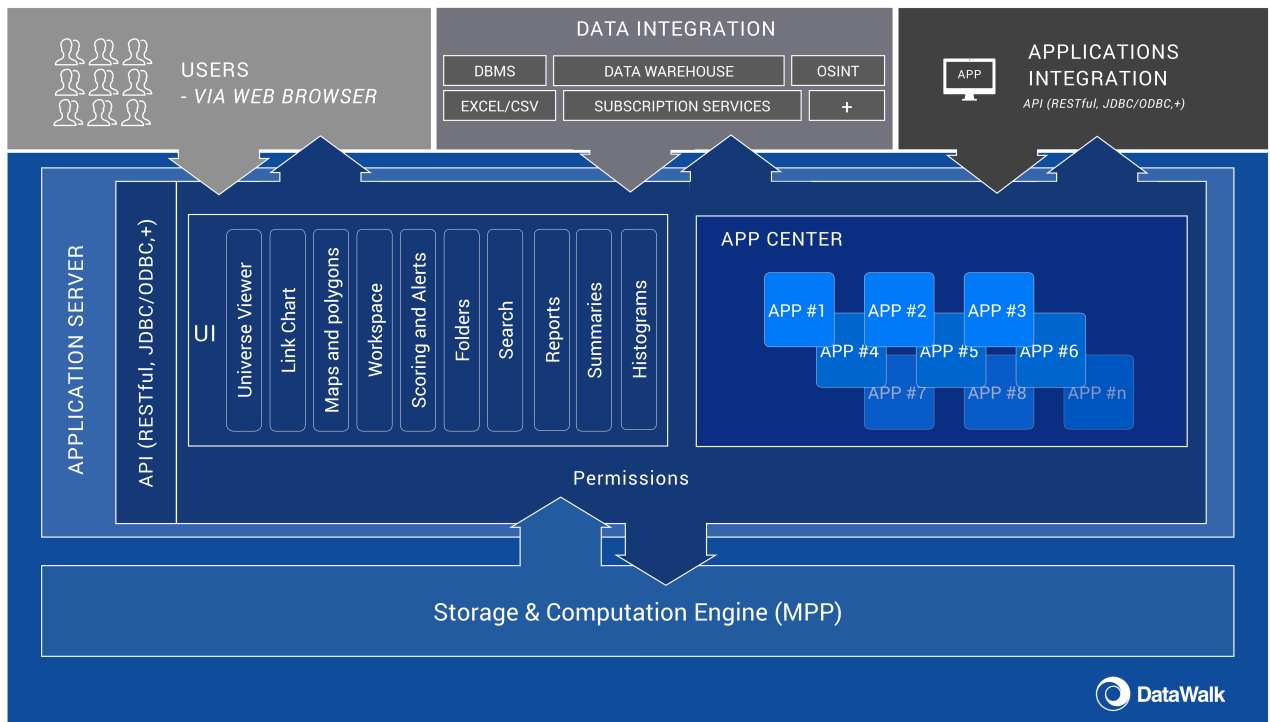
USERS
- VIA WEB BROWSER

DATA INTEGRATION

DBMS
DATA WAREHOUSE
OSINT
EXCEL/CSV
SUBSCRIPTION SERVICES
+

APP

APPLICATIONS INTEGRATION
API (RESTful, JDBC/ODBC,+)

APPLICATION SERVER

API (RESTful, JDBC/ODBC,+)

UI

Universe Viewer
Link Chart
Maps and polygons
Workspace
Scoring and Alerts
Folders
Search
Reports
Summaries
Histograms

APP CENTER

APP #1
APP #2
APP #3
APP #4
APP #5
APP #6
APP #7
APP #8
APP #n

Permissions

Storage & Computation Engine (MPP)

DataWalk